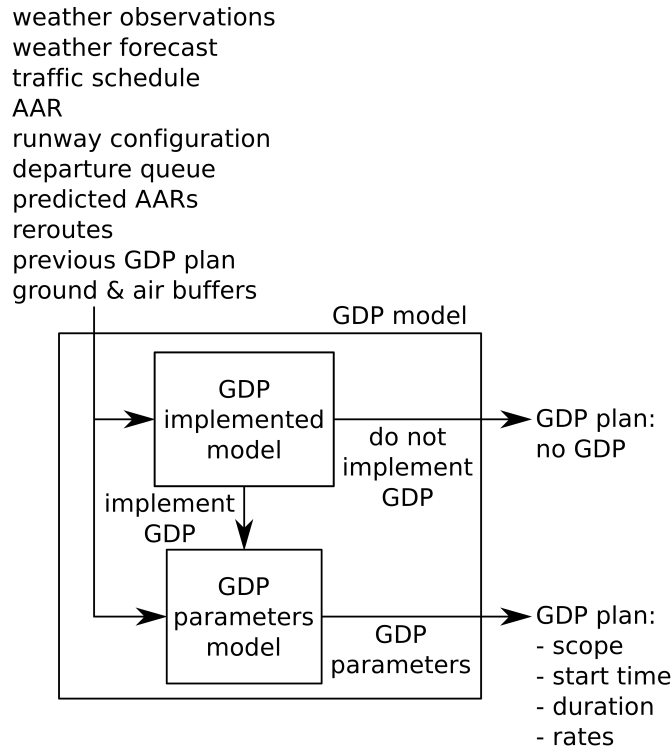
weather observations
weather forecast
traffic schedule
AAR
runway configuration
departure queue
predicted AARs
reroutes
previous GDP plan
ground & air buffers

GDP model

GDP implemented model

do not implement GDP

GDP plan: no GDP

implement GDP

GDP parameters model

GDP parameters

GDP plan:
- scope
- start time
- duration
- rates